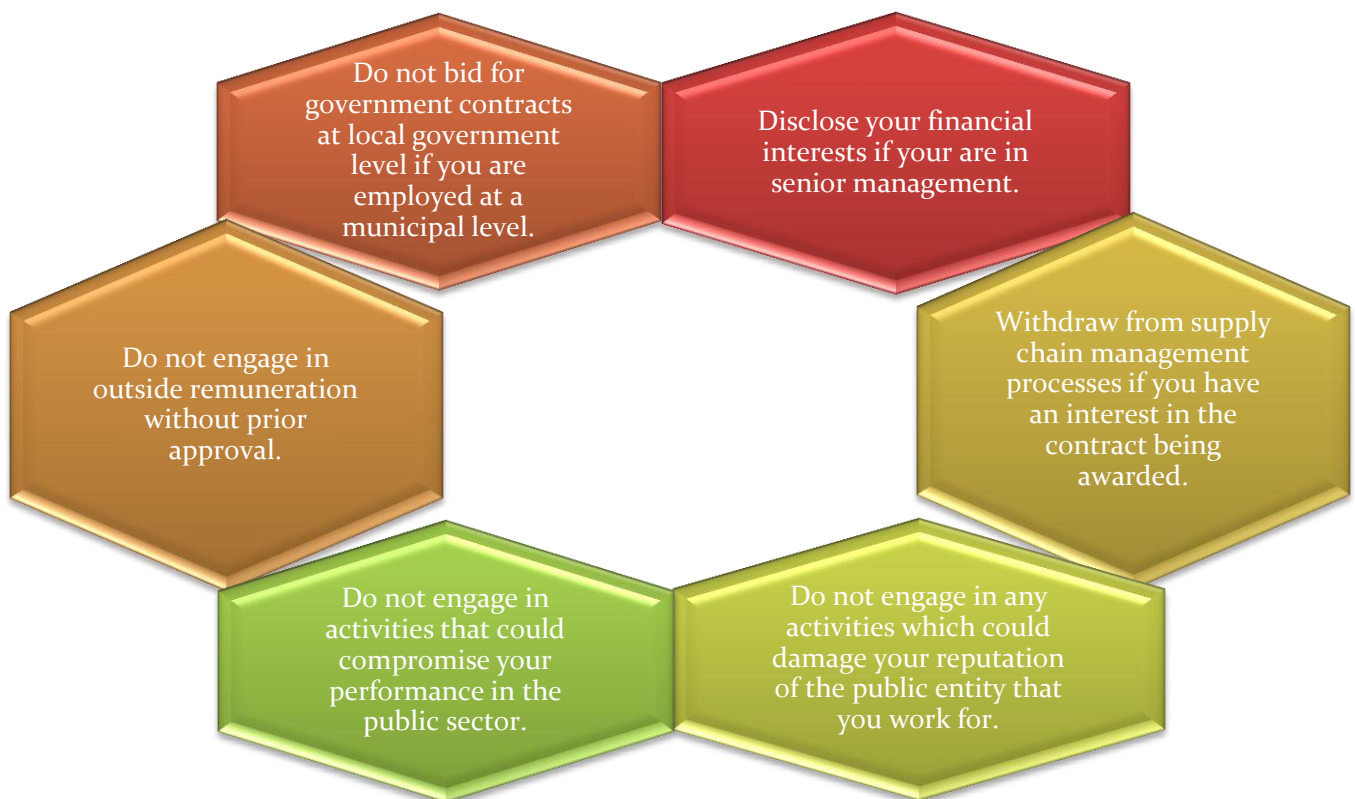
Do not bid for government contracts at local government level if you are employed at a municipal level.

Disclose your financial interests if your are in senior management.

Withdraw from supply chain management processes if you have an interest in the contract being awarded.

Do not engage in any activities which could damage your reputation of the public entity that you work for.

Do not engage in activities that could compromise your performance in the public sector.

Do not engage in outside remuneration without prior approval.